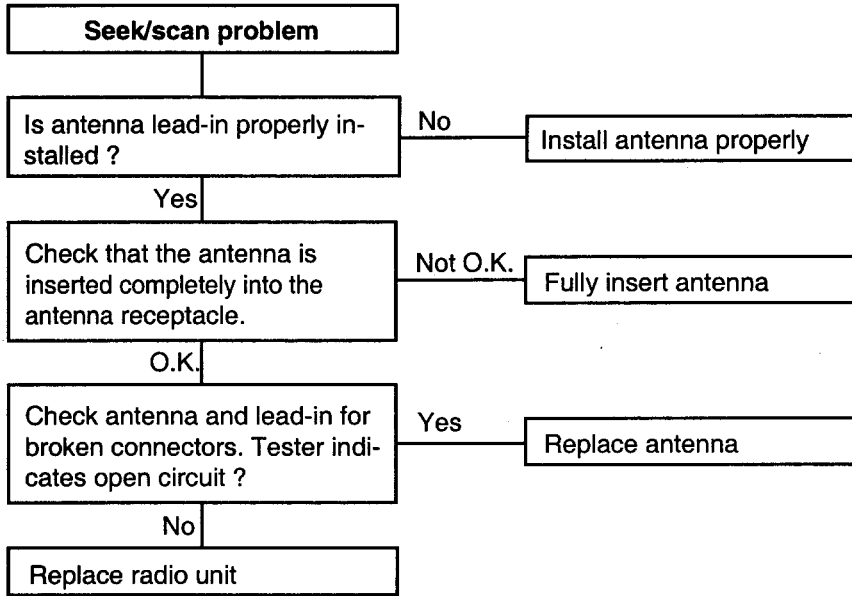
Seek/scan problem

Is antenna lead-in properly installed ?

No

Install antenna properly

Yes

Check that the antenna is inserted completely into the antenna receptacle.

Not O.K.

Fully insert antenna

O.K.

Check antenna and lead-in for broken connectors. Tester indicates open circuit ?

Yes

Replace antenna

No

Replace radio unit